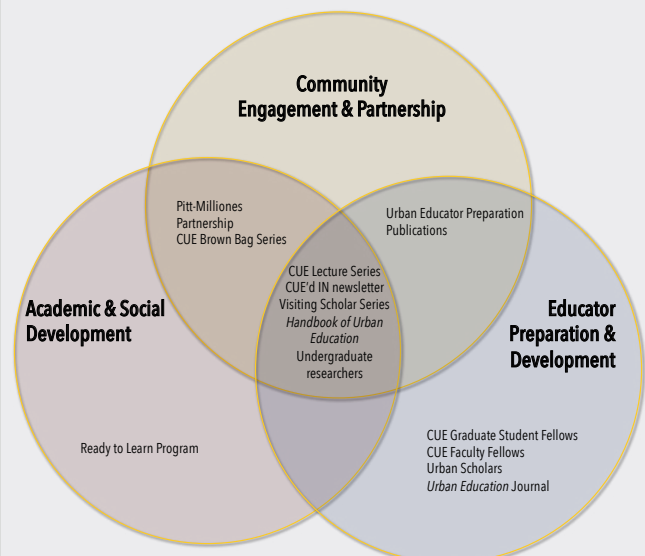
Community Engagement & Partnership

Pitt-Milliones Partnership
CUE Brown Bag Series

Urban Educator Preparation Publications

CUE Lecture Series
CUE'd IN newsletter
Visiting Scholar Series
*Handbook of Urban Education*
Undergraduate researchers

Academic & Social Development

Educator Preparation & Development

Ready to Learn Program

CUE Graduate Student Fellows
CUE Faculty Fellows
Urban Scholars
*Urban Education* Journal